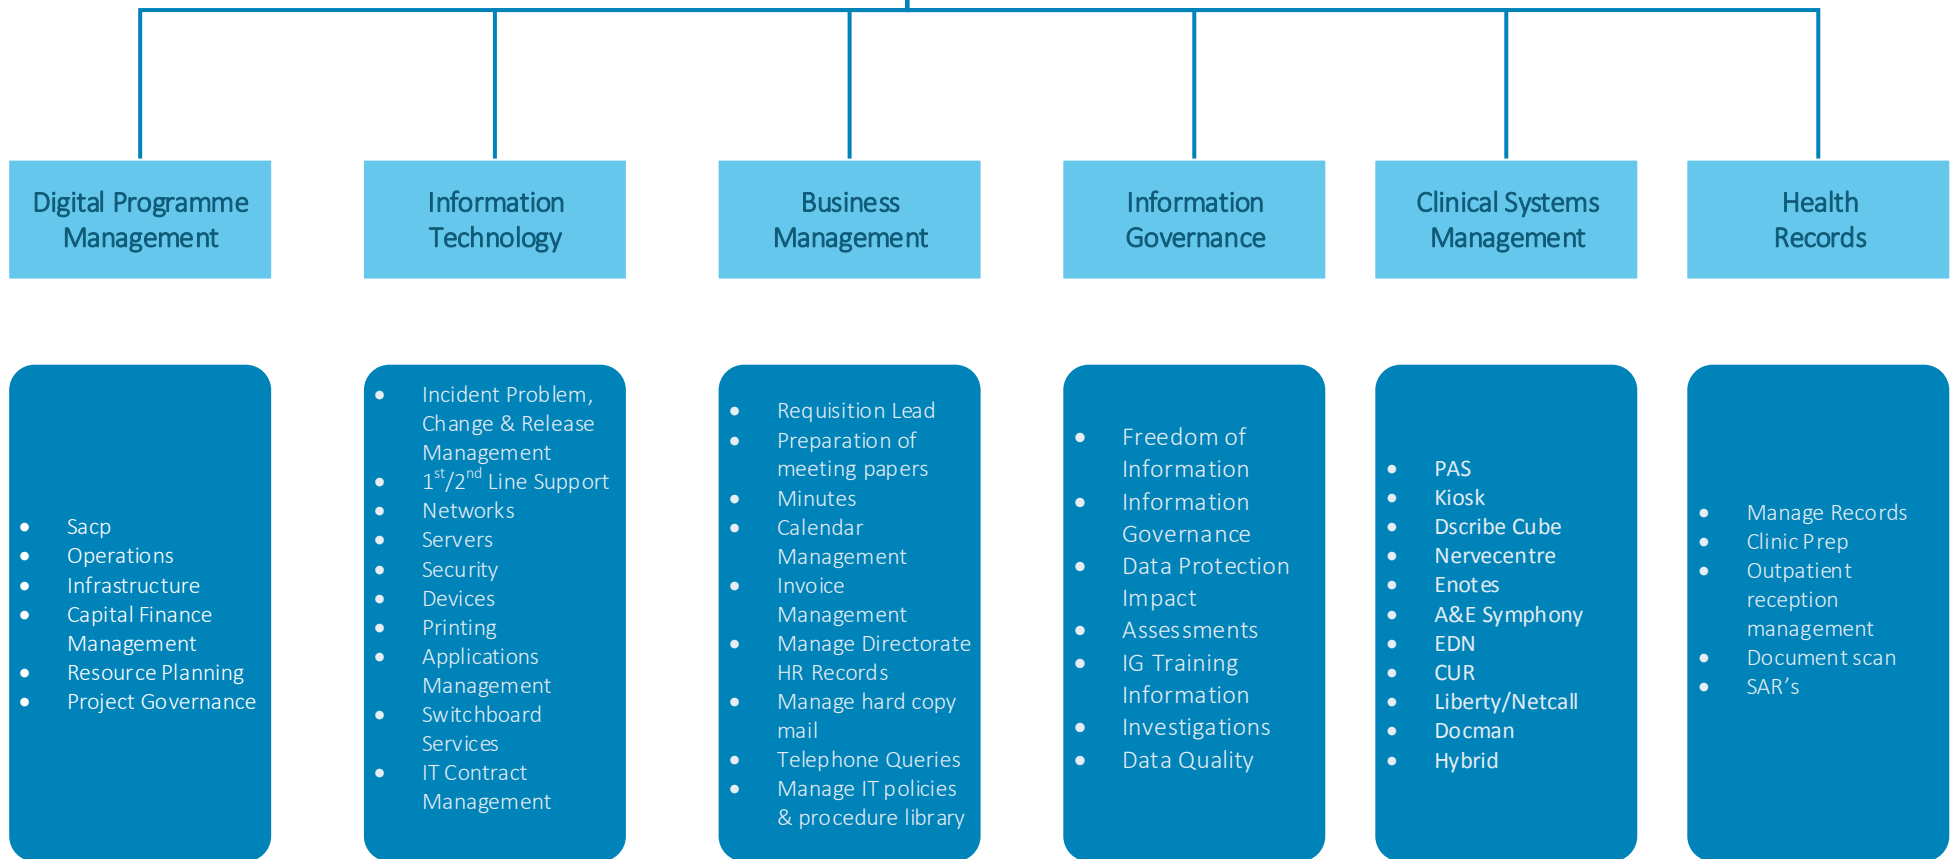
Digital Programme Management

Information Technology

Business Management

Information Governance

Clinical Systems Management

Health Records

- Sacp
- Operations
- Infrastructure
- Capital Finance Management
- Resource Planning
- Project Governance

- Incident Problem, Change & Release Management
- $1^{st}/2^{nd}$ Line Support
- Networks
- Servers
- Security
- Devices
- Printing
- Applications Management
- Switchboard Services
- IT Contract Management

- Requisition Lead
- Preparation of meeting papers
- Minutes
- Calendar Management
- Invoice Management
- Manage Directorate HR Records
- Manage hard copy mail
- Telephone Queries
- Manage IT policies & procedure library

- Freedom of Information
- Information Governance
- Data Protection Impact
- Assessments
- IG Training Information
- Investigations
- Data Quality

- PAS
- Kiosk
- Dscribe Cube
- Nervecentre
- Enotes
- A&E Symphony
- EDN
- CUR
- Liberty/Netcall
- Docman
- Hybrid

- Manage Records
- Clinic Prep
- Outpatient reception management
- Document scan
- SAR’s